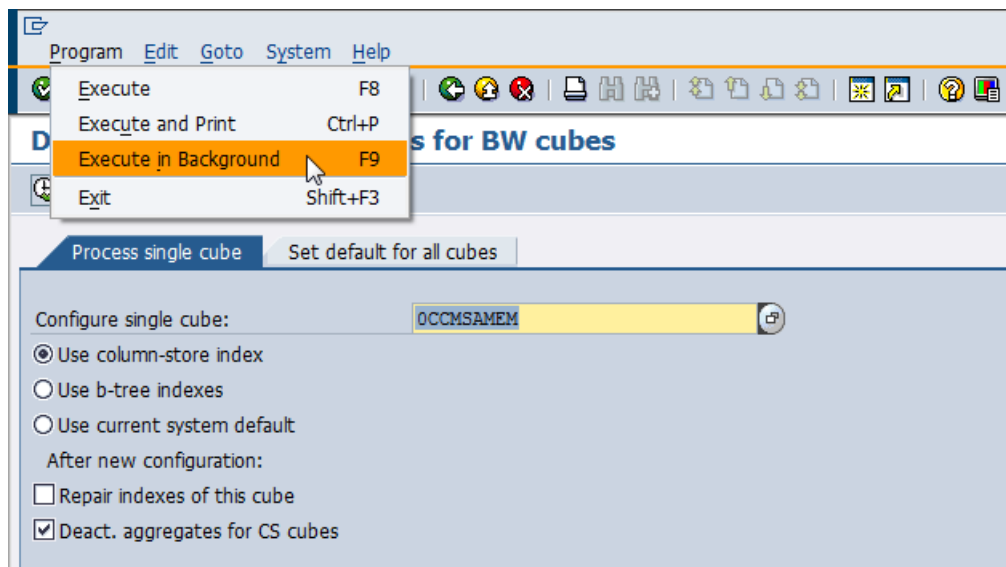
Program Edit Goto System Help

Execute F8
Execute and Print Ctrl+P
Execute in Background F9
Exit Shift+F3

D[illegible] s for BW cubes

Process single cube
Set default for all cubes

Configure single cube: 0CCMSAMEM

Use column-store index
Use b-tree indexes
Use current system default
After new configuration:
Repair indexes of this cube
Deact. aggregates for CS cubes